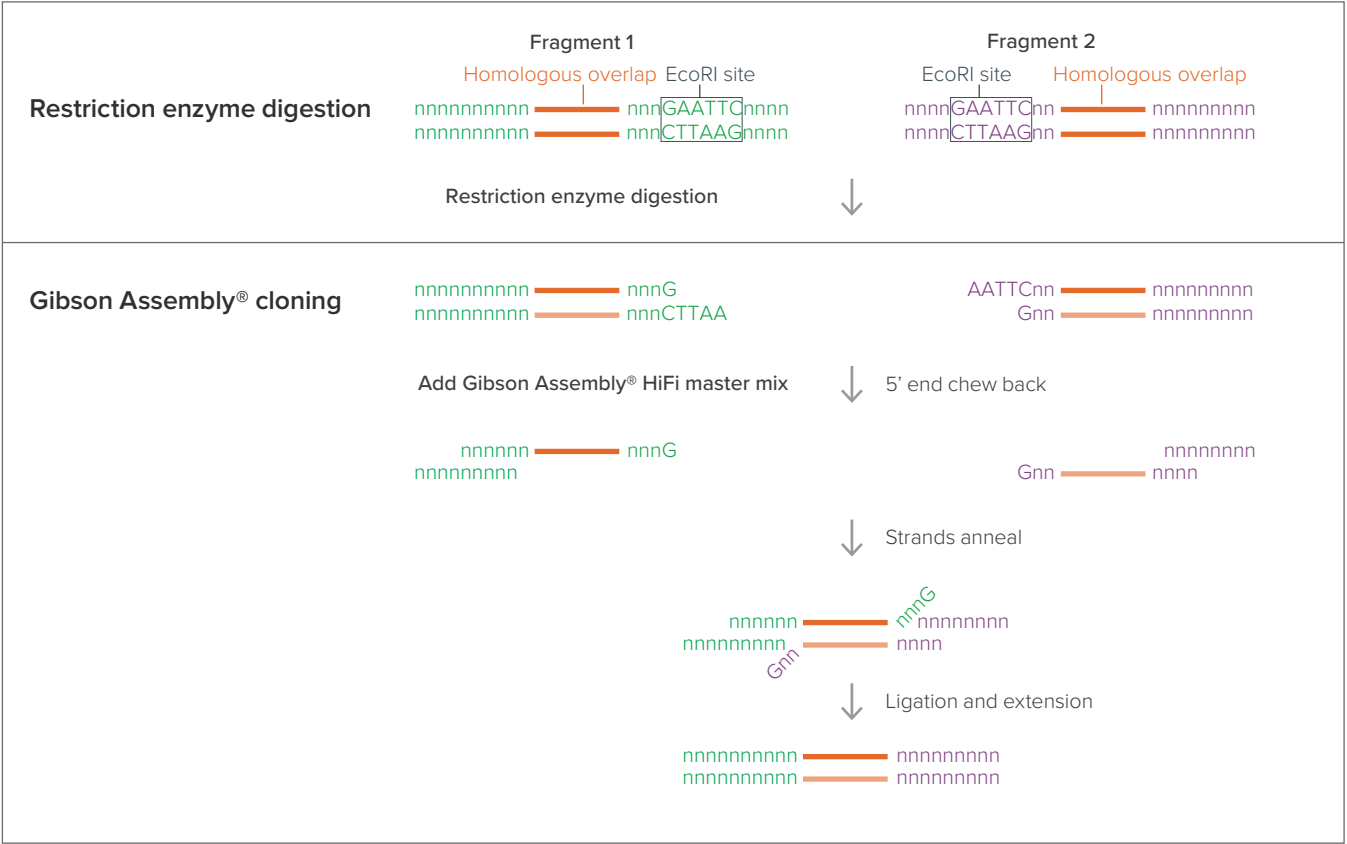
Restriction enzyme digestion

Fragment 1

Homologous overlap EcoRI site

nnnnnnnnnn nnnGAATTCnnnn
nnnnnnnnnn nnnCTTAAGnnnn

Fragment 2

EcoRI site Homologous overlap

nnnnGAATTCnn nnnnnnnnn
nnnnCTTAAGnn nnnnnnnnn

Restriction enzyme digestion

Gibson Assembly® cloning

nnnnnnnnnn nnnG
nnnnnnnnnn nnnCTTAA

AATTCnn nnnnnnnnn
Gnn nnnnnnnnn

Add Gibson Assembly® HiFi master mix

5’ end chew back

nnnnnn nnnG
nnnnnnnnnn

nnnnnnnnn
Gnn nnnn

Strands anneal

nnnnnn nnnG nnnnnnnnn
nnnnnnnnnn Gnn nnnn

Ligation and extension

nnnnnnnnnn nnnnnnnnn
nnnnnnnnnn nnnnnnnnn